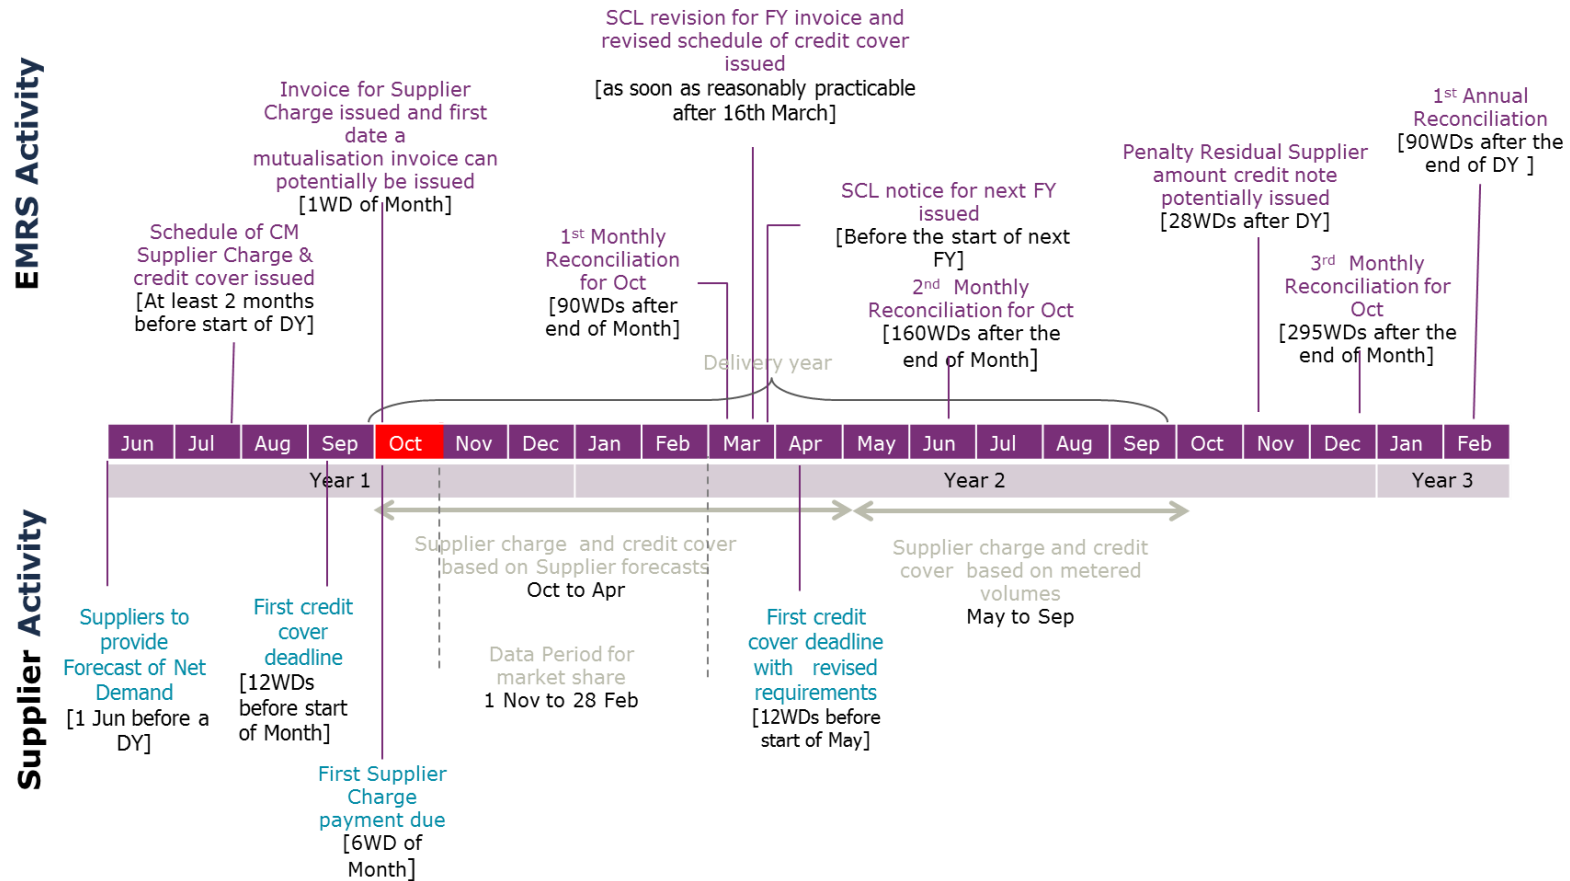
EMRS Activity

SCL revision for FY invoice and revised schedule of credit cover issued
[as soon as reasonably practicable after 16th March]

Invoice for Supplier Charge issued and first date a mutualisation invoice can potentially be issued
[1WD of Month]

$1^{st}$ Annual Reconciliation
[90WDs after the end of DY ]

Penalty Residual Supplier amount credit note potentially issued
[28WDs after DY]

SCL notice for next FY issued
[Before the start of next FY]

Schedule of CM Supplier Charge & credit cover issued
[At least 2 months before start of DY]

$1^{st}$ Monthly Reconciliation for Oct
[90WDs after end of Month]

$2^{nd}$ Monthly Reconciliation for Oct
[160WDs after the end of Month]

$3^{rd}$ Monthly Reconciliation for Oct
[295WDs after the end of Month]

Delivery year

| Jun | Jul | Aug | Sep | Oct | Nov | Dec | Jan | Feb | Mar | Apr | May | Jun | Jul | Aug | Sep | Oct | Nov | Dec | Jan | Feb |
|---|---|---|---|---|---|---|---|---|---|---|---|---|---|---|---|---|---|---|---|---|

Year 1 Year 2 Year 3

Supplier Activity

Supplier charge and credit cover based on Supplier forecasts
Oct to Apr

Supplier charge and credit cover based on metered volumes
May to Sep

Suppliers to provide Forecast of Net Demand
[1 Jun before a DY]

First credit cover deadline
[12WDs before start of Month]

Data Period for market share
1 Nov to 28 Feb

First credit cover deadline with revised requirements
[12WDs before start of May]

First Supplier Charge payment due
[6WD of Month]